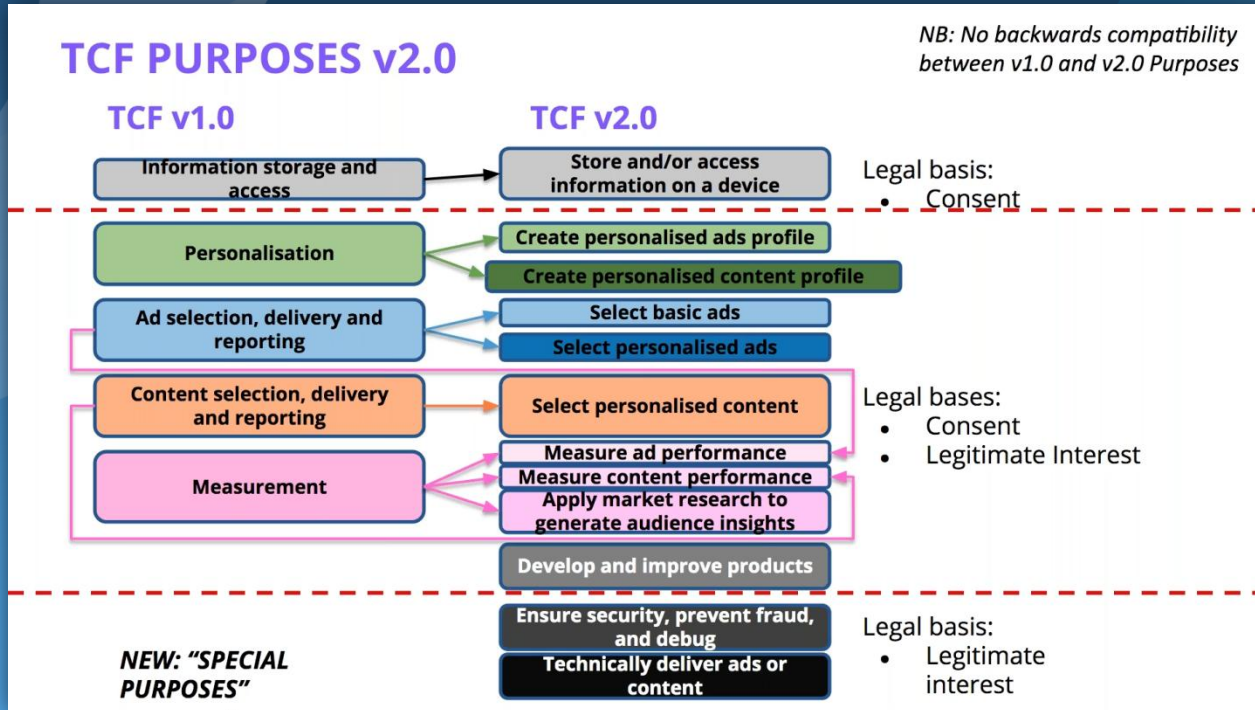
TCF PURPOSES v2.0

NB: No backwards compatibility between v1.0 and v2.0 Purposes

TCF v1.0

TCF v2.0

Information storage and access

Store and/or access information on a device

Legal basis:
• Consent

Personalisation

Create personalised ads profile

Create personalised content profile

Ad selection, delivery and reporting

Select basic ads

Select personalised ads

Content selection, delivery and reporting

Select personalised content

Legal bases:
• Consent
• Legitimate Interest

Measurement

Measure ad performance

Measure content performance

Apply market research to generate audience insights

Develop and improve products

Ensure security, prevent fraud, and debug

Technically deliver ads or content

Legal basis:
• Legitimate interest

NEW: "SPECIAL PURPOSES"